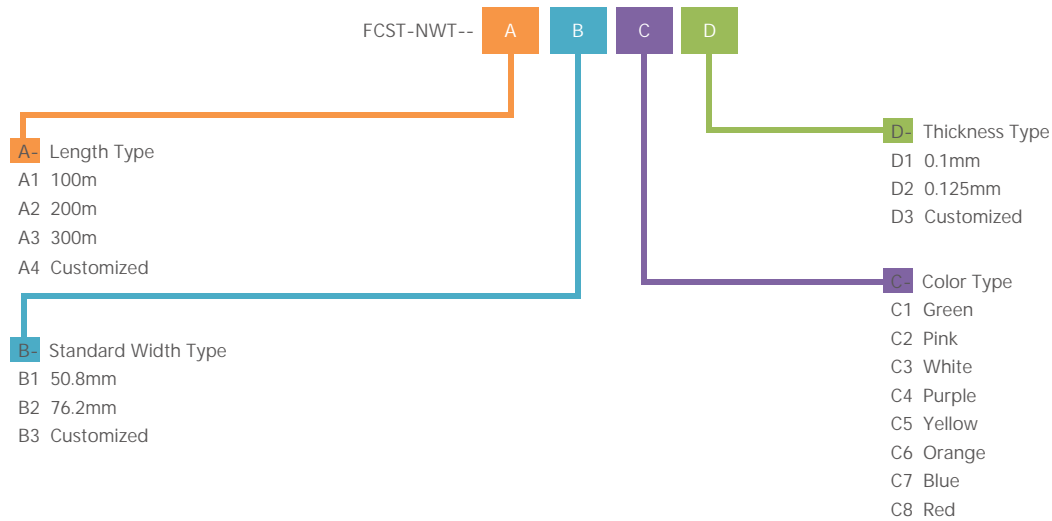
FCST-NWT-- A B C D

A- Length Type
A1 100m
A2 200m
A3 300m
A4 Customized

B- Standard Width Type
B1 50.8mm
B2 76.2mm
B3 Customized

D- Thickness Type
D1 0.1mm
D2 0.125mm
D3 Customized

C- Color Type
C1 Green
C2 Pink
C3 White
C4 Purple
C5 Yellow
C6 Orange
C7 Blue
C8 Red